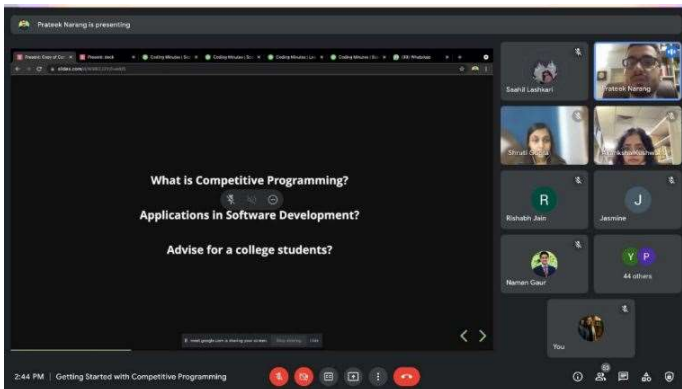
Prateek Narang is presenting

What is Competitive Programming?

Applications in Software Development?

Advise for a college students?

Saahil Lashkari
Prateek Narang
Shruti Gupta
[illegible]
R
Rishabh Jain
J
Jasmine
Naman Gaur
Y P
44 others
You

2:44 PM | Getting Started with Competitive Programming